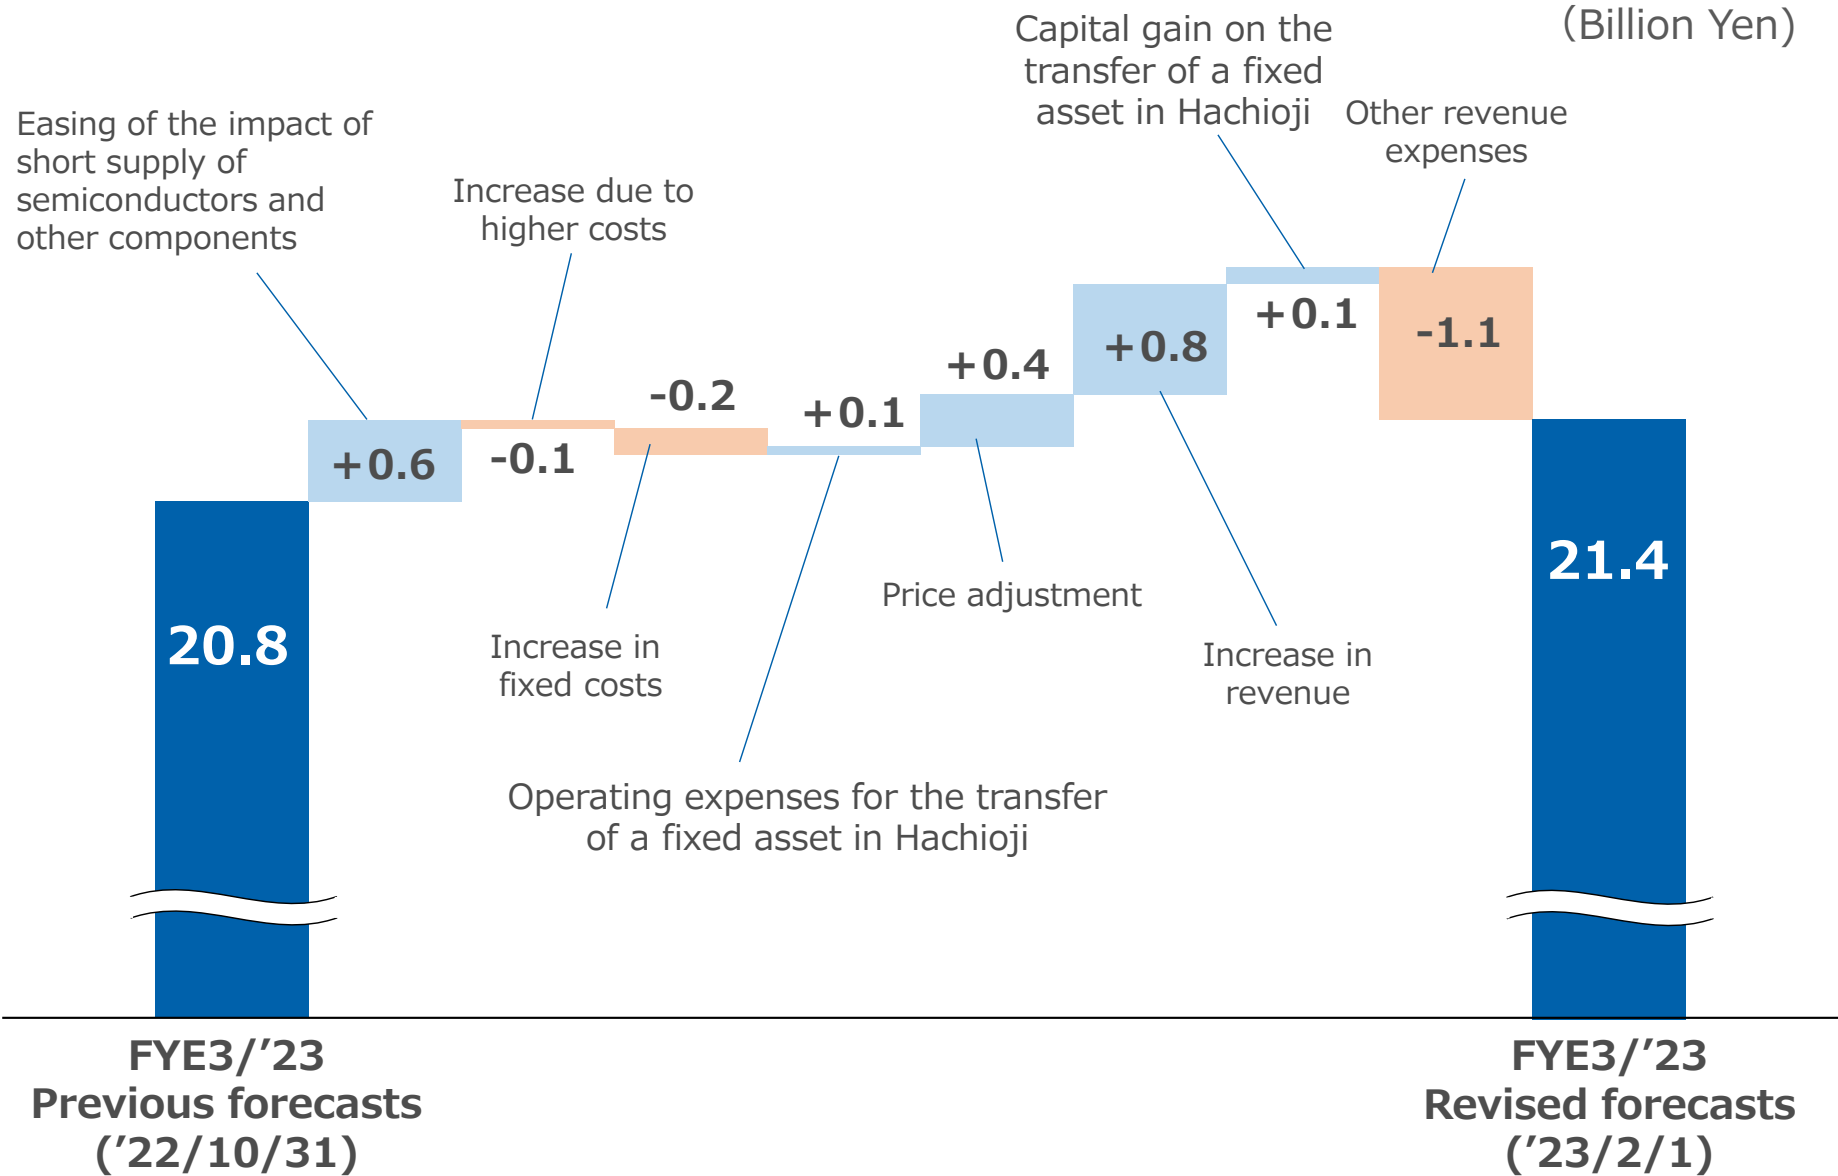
(Billion Yen)

Capital gain on the transfer of a fixed asset in Hachioji

Other revenue expenses

Easing of the impact of short supply of semiconductors and other components

Increase due to higher costs

+0.1

-1.1

+0.8

+0.4

-0.2

+0.1

+0.6

-0.1

21.4

20.8

Price adjustment

Increase in fixed costs

Increase in revenue

Operating expenses for the transfer of a fixed asset in Hachioji

FYE3/’23 Previous forecasts (’22/10/31)

FYE3/’23 Revised forecasts (’23/2/1)